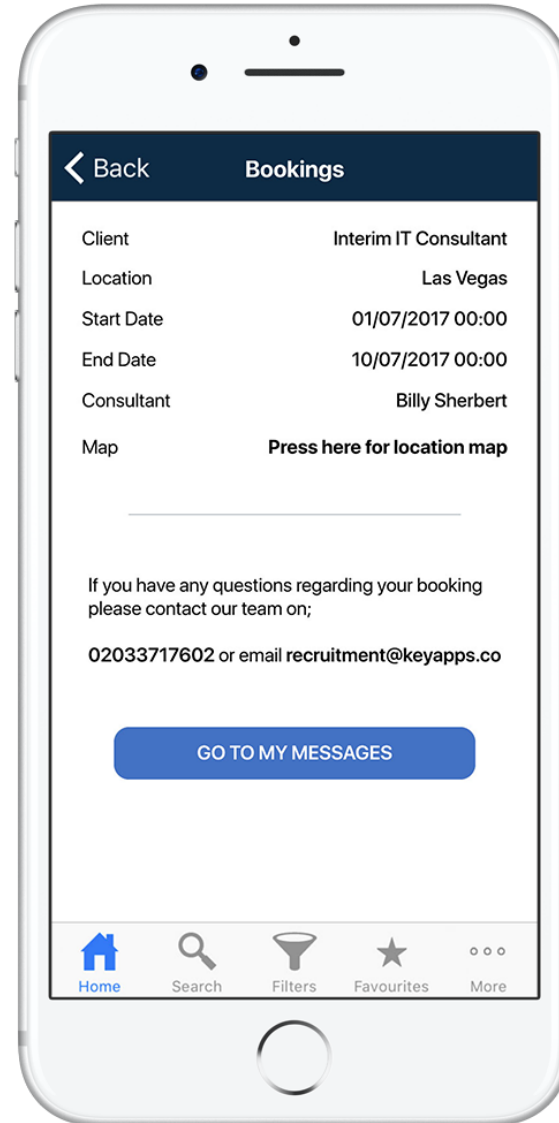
Back Bookings

| | |
|---|---|
| Client | Interim IT Consultant |
| Location | Las Vegas |
| Start Date | 01/07/2017 00:00 |
| End Date | 10/07/2017 00:00 |
| Consultant | Billy Sherbert |
| Map | Press here for location map |

If you have any questions regarding your booking please contact our team on;

02033717602 or email recruitment@keyapps.co

GO TO MY MESSAGES

Home Search Filters Favourites More